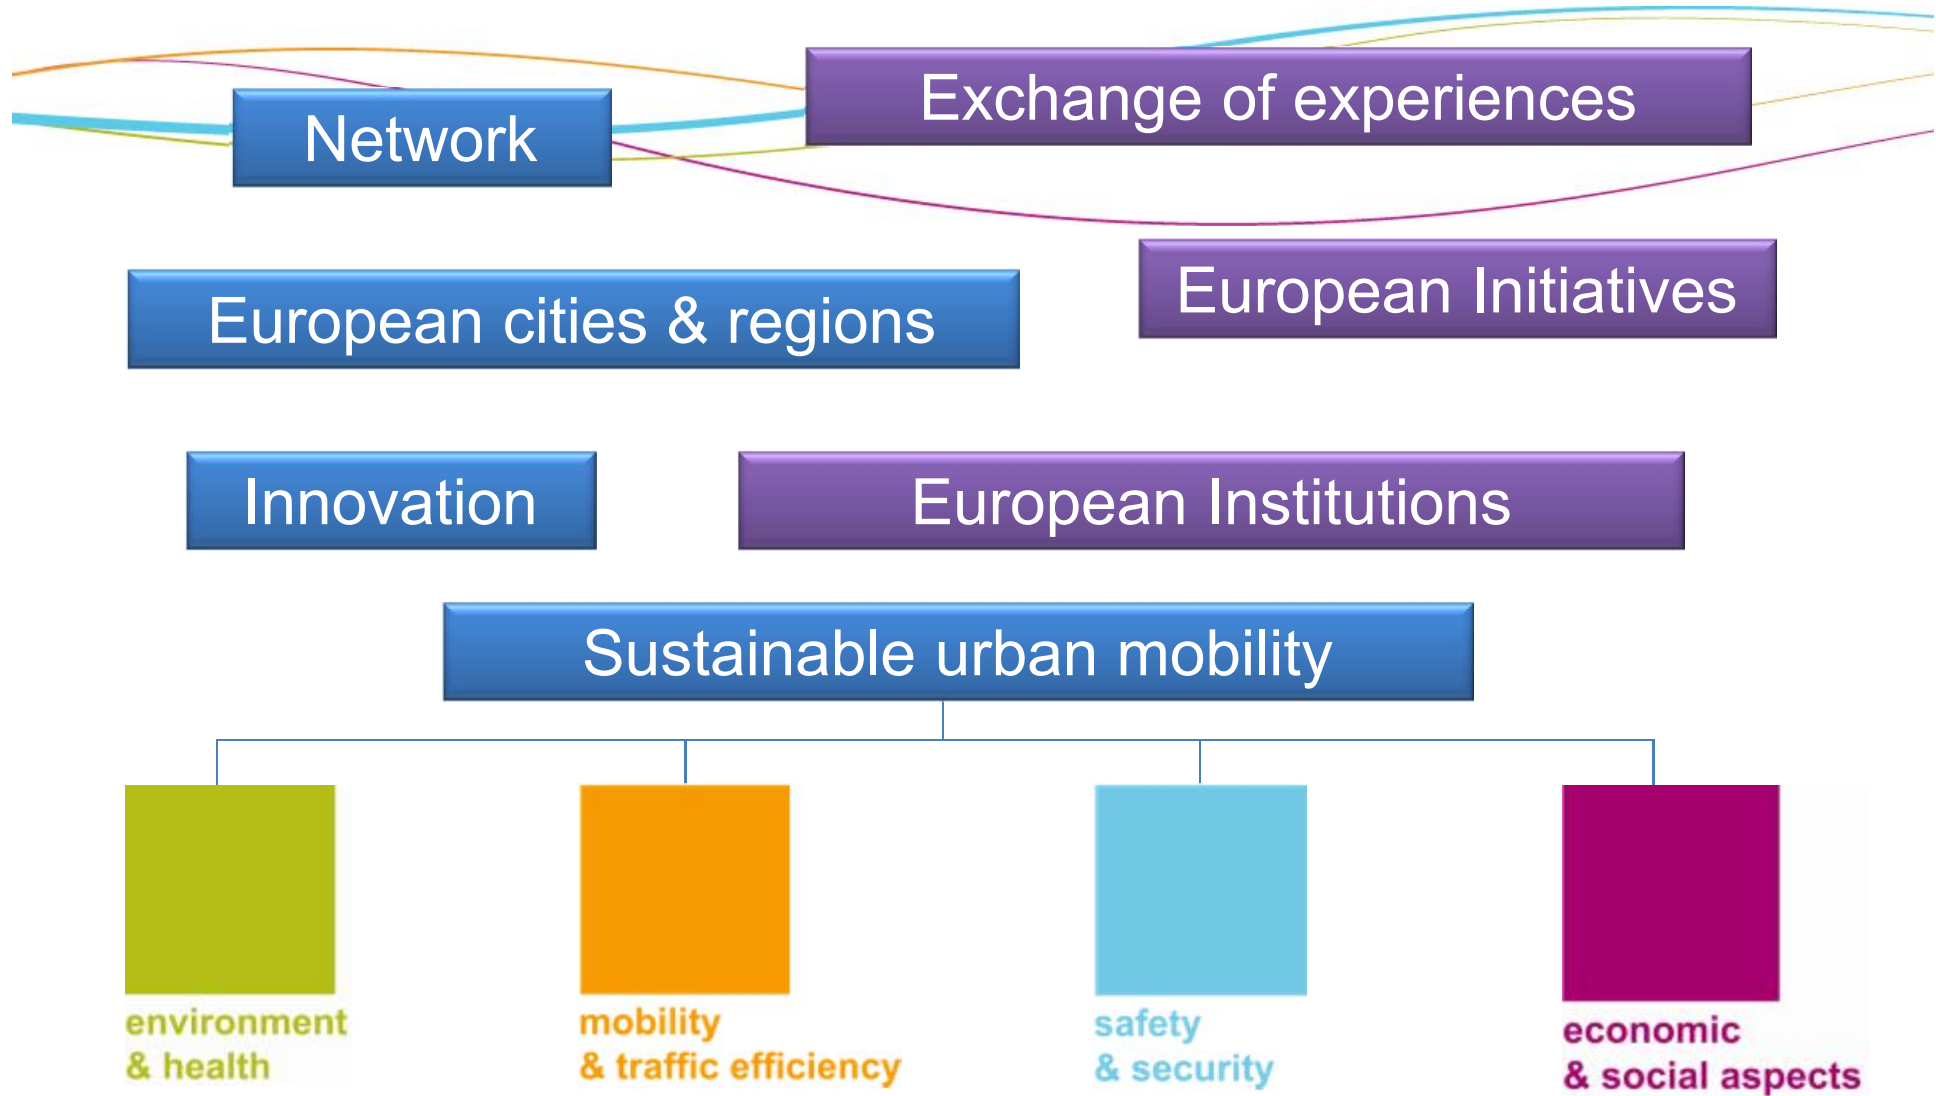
Network

Exchange of experiences

European cities & regions

European Initiatives

Innovation

European Institutions

Sustainable urban mobility

environment
& health

mobility
& traffic efficiency

safety
& security

economic
& social aspects